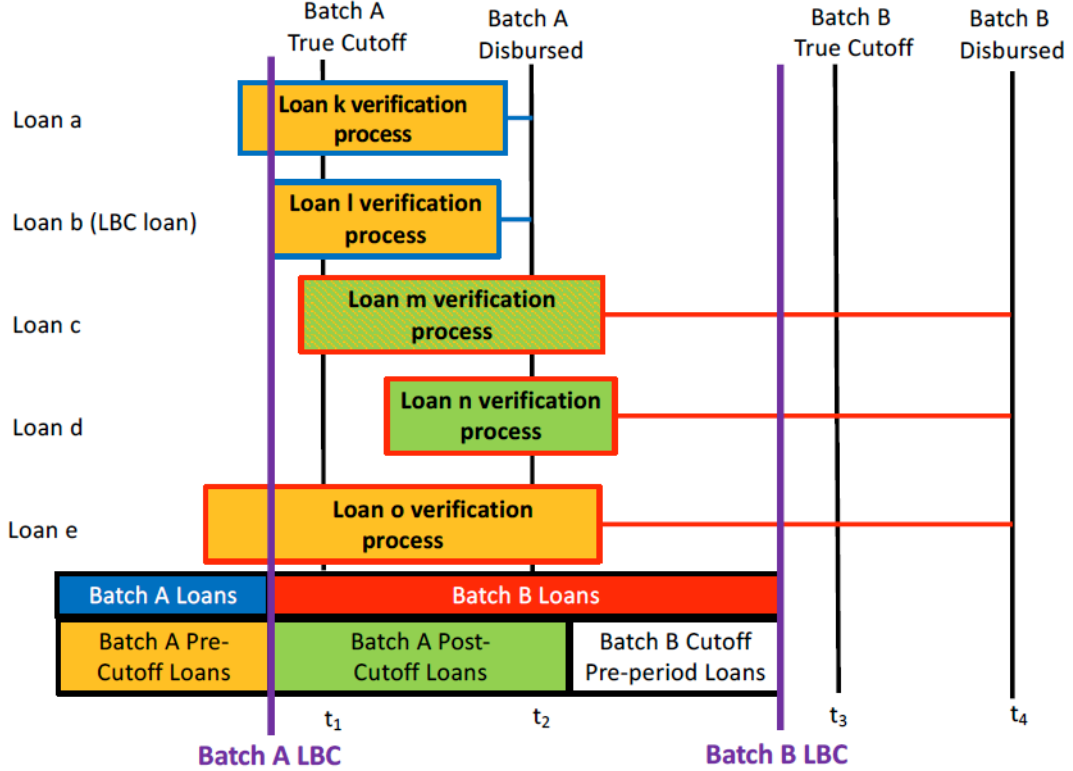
Batch A True Cutoff

Batch A Disbursed

Batch B True Cutoff

Batch B Disbursed

Loan a

Loan k verification process

Loan b (LBC loan)

Loan l verification process

Loan c

Loan m verification process

Loan d

Loan n verification process

Loan e

Loan o verification process

Batch A Loans

Batch B Loans

Batch A Pre-Cutoff Loans

Batch A Post-Cutoff Loans

Batch B Cutoff Pre-period Loans

$t_1$

$t_2$

$t_3$

$t_4$

Batch A LBC

Batch B LBC